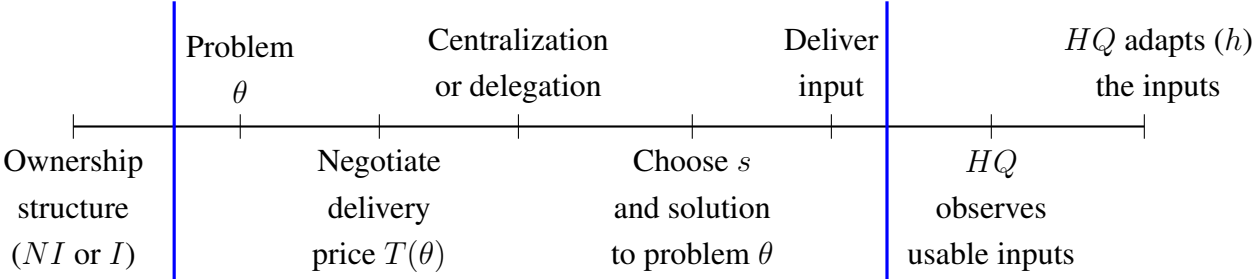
Problem $\theta$

Centralization or delegation

Deliver input

$HQ$ adapts $(h)$ the inputs

Ownership structure $(NI$ or $I)$

Negotiate delivery price $T(\theta)$

Choose $s$ and solution to problem $\theta$

$HQ$ observes usable inputs